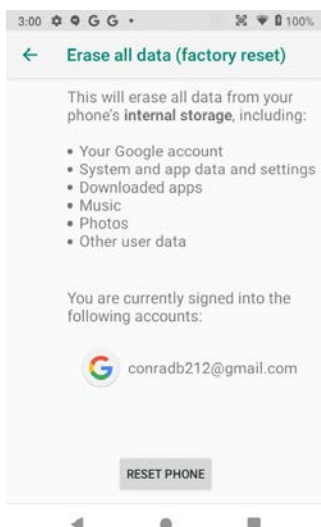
3:00 100%

← Erase all data (factory reset)

This will erase all data from your phone's **internal storage**, including:

• Your Google account
• System and app data and settings
• Downloaded apps
• Music
• Photos
• Other user data

You are currently signed into the following accounts:

G conradb212@gmail.com

RESET PHONE